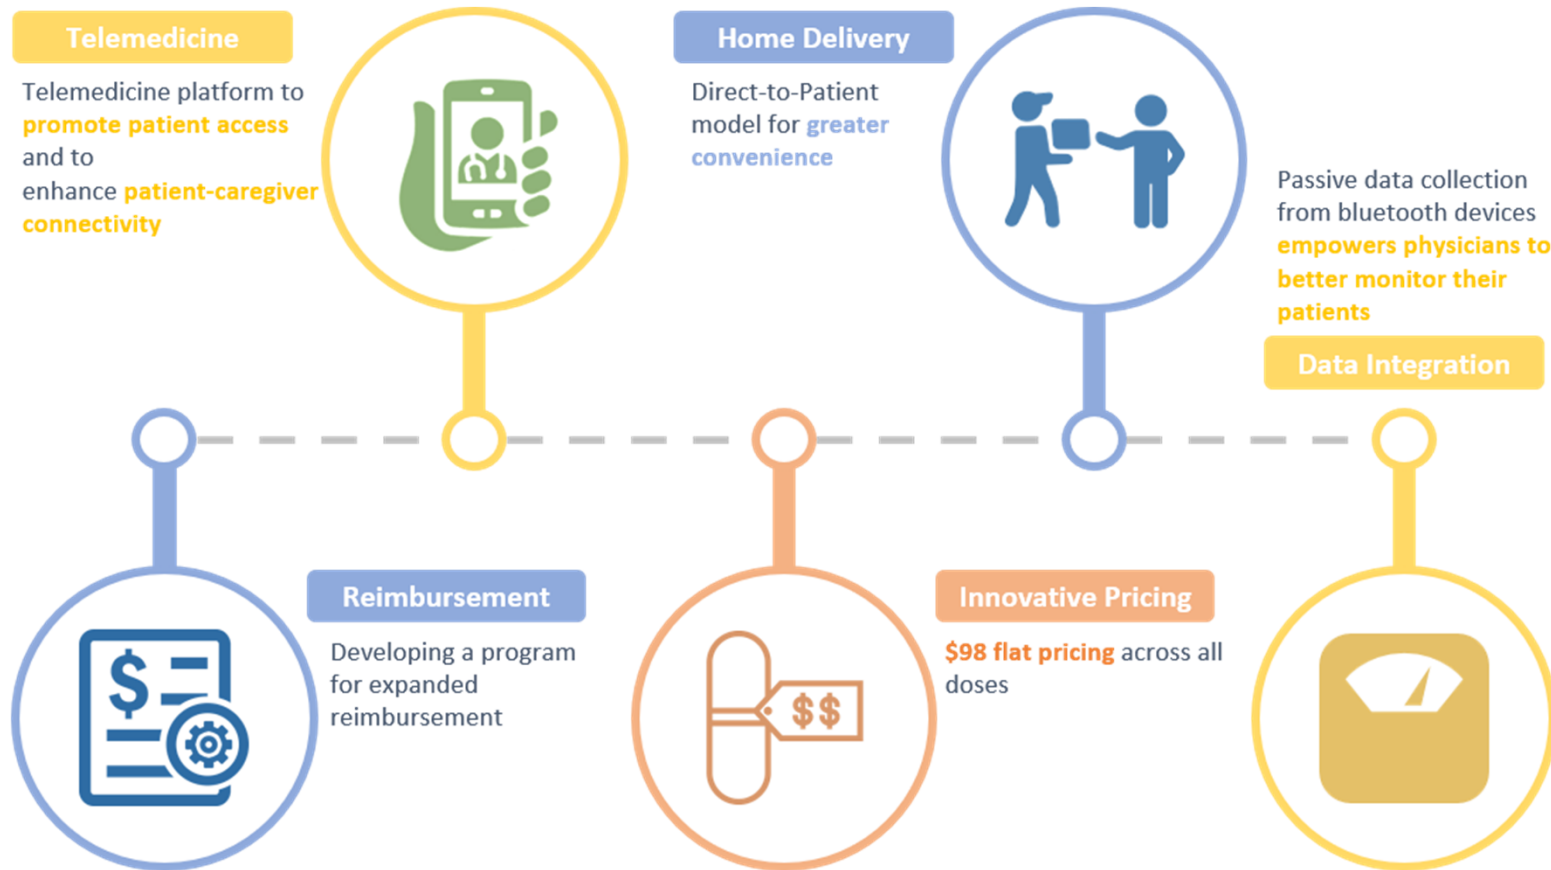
Telemedicine

Telemedicine platform to promote patient access and to enhance patient-caregiver connectivity

Home Delivery

Direct-to-Patient model for greater convenience

Passive data collection from bluetooth devices empowers physicians to better monitor their patients

Data Integration

Reimbursement

Developing a program for expanded reimbursement

$$

Innovative Pricing

$98 flat pricing across all doses